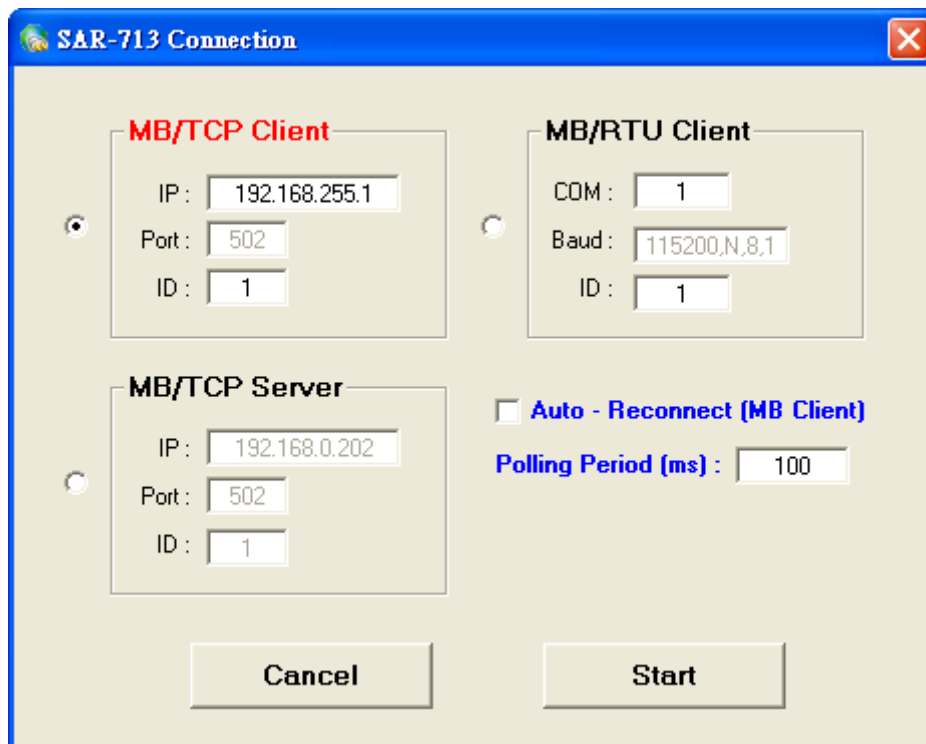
SAR-713 Connection

MB/TCP Client
IP : 192.168.255.1
Port : 502
ID : 1

MB/RTU Client
COM : 1
Baud : 115200,N,8,1
ID : 1

MB/TCP Server
IP : 192.168.0.202
Port : 502
ID : 1

Auto - Reconnect (MB Client)
Polling Period (ms) : 100

Cancel
Start